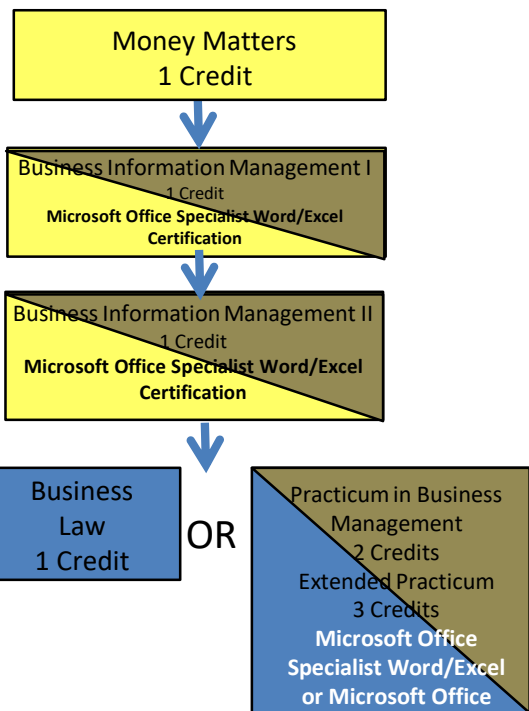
Money Matters
1 Credit

Business Information Management I
1 Credit
Microsoft Office Specialist Word/Excel Certification

Business Information Management II
1 Credit
Microsoft Office Specialist Word/Excel Certification

Business Law
1 Credit

OR

Practicum in Business Management
2 Credits
Extended Practicum
3 Credits
Microsoft Office Specialist Word/Excel or Microsoft Office